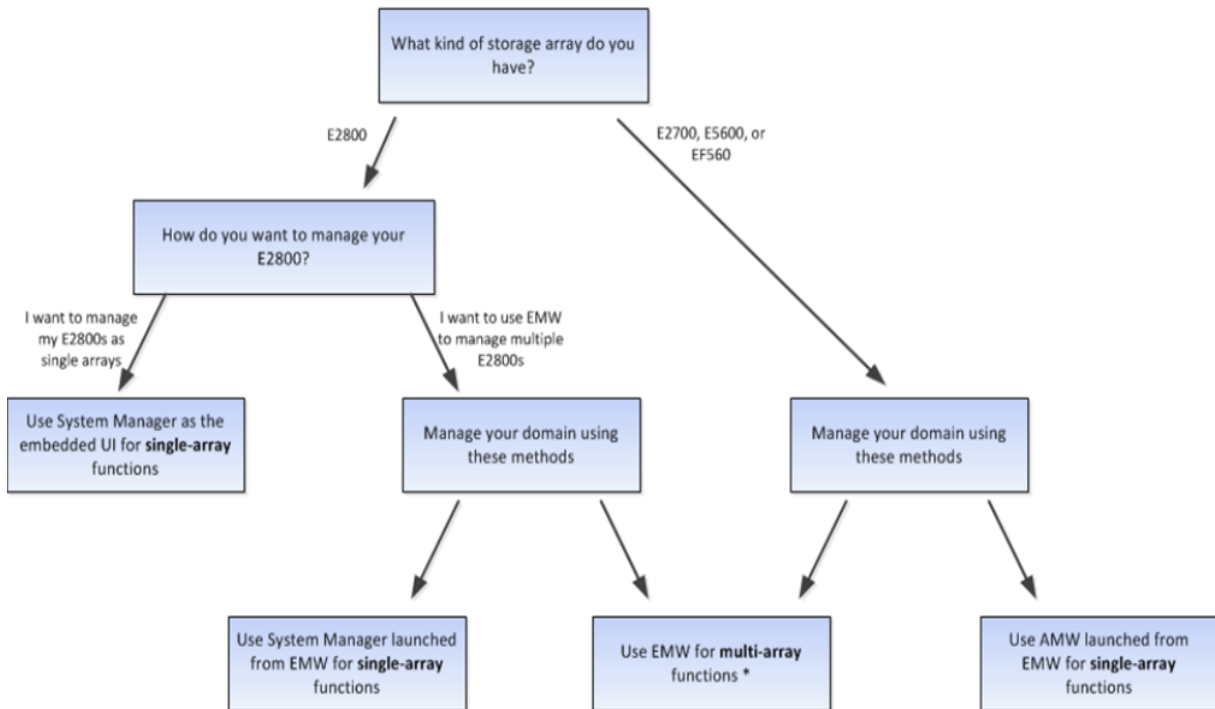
What kind of storage array do you have?

E2800

E2700, E5600, or EF560

How do you want to manage your E2800?

I want to manage my E2800s as single arrays

I want to use EMW to manage multiple E2800s

Use System Manager as the embedded UI for **single-array** functions

Manage your domain using these methods

Manage your domain using these methods

Use System Manager launched from EMW for **single-array** functions

Use EMW for **multi-array** functions *

Use AMW launched from EMW for **single-array** functions